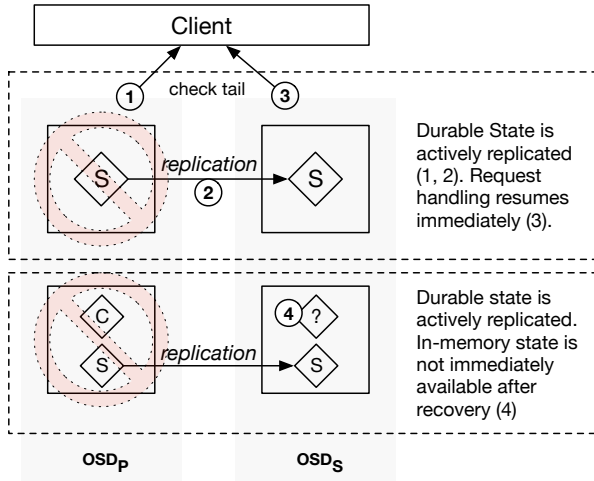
Client

1

check tail

3

S

replication

2

S

Durable State is actively replicated (1, 2). Request handling resumes immediately (3).

C

S

replication

4

?

S

Durable state is actively replicated. In-memory state is not immediately available after recovery (4)

$OSD_P$

$OSD_S$